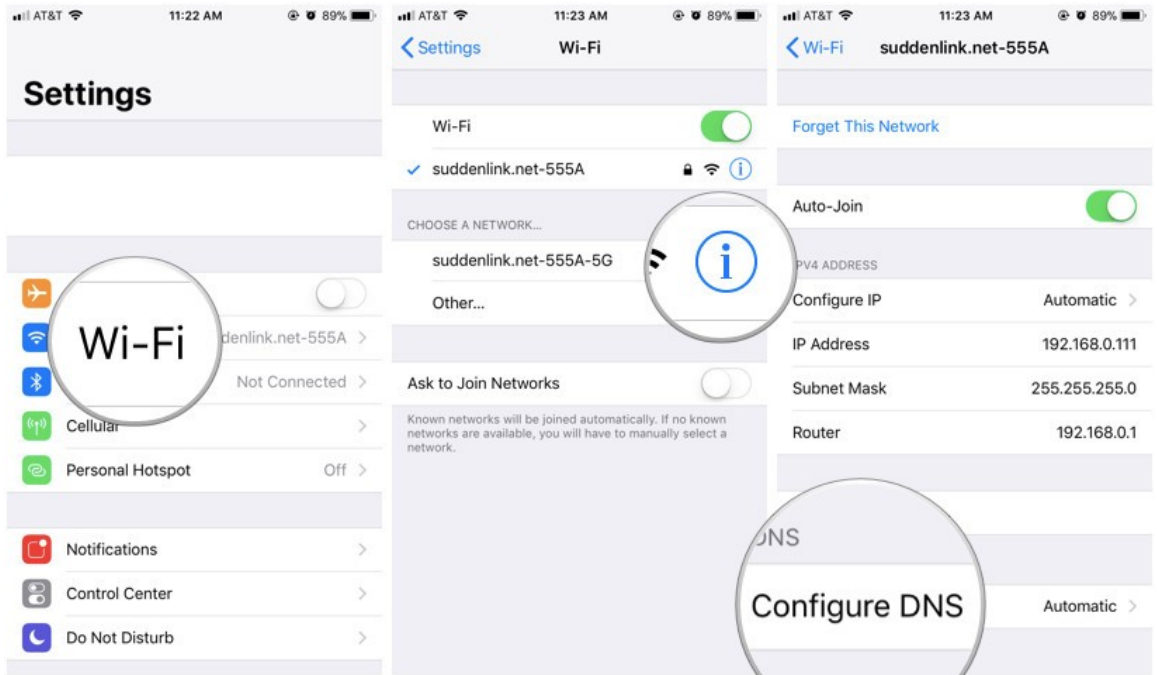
AT&T 11:22 AM 89%

Settings

Wi-Fi denlink.net-555A >
Not Connected >
Cellular >
Personal Hotspot Off >

Notifications >
Control Center >
Do Not Disturb >

AT&T 11:23 AM 89%

< Settings Wi-Fi

Wi-Fi
✓ suddenlink.net-555A

CHOOSE A NETWORK...
suddenlink.net-555A-5G
Other...

Ask to Join Networks

Known networks will be joined automatically. If no known networks are available, you will have to manually select a network.

AT&T 11:23 AM 89%

< Wi-Fi suddenlink.net-555A

Forget This Network

Auto-Join

PV4 ADDRESS
Configure IP Automatic >
IP Address 192.168.0.111
Subnet Mask 255.255.255.0
Router 192.168.0.1

NS
Configure DNS Automatic >